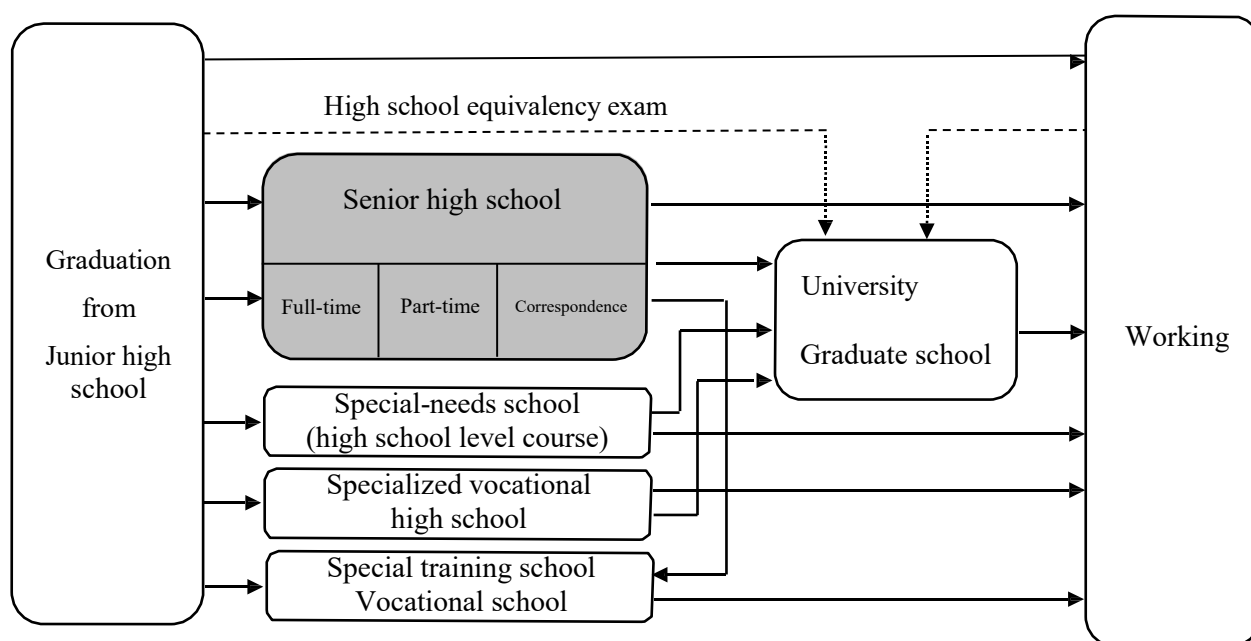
High school equivalency exam

Graduation from Junior high school

Senior high school

Full-time

Part-time

Correspondence

University

Graduate school

Working

Special-needs school (high school level course)

Specialized vocational high school

Special training school Vocational school